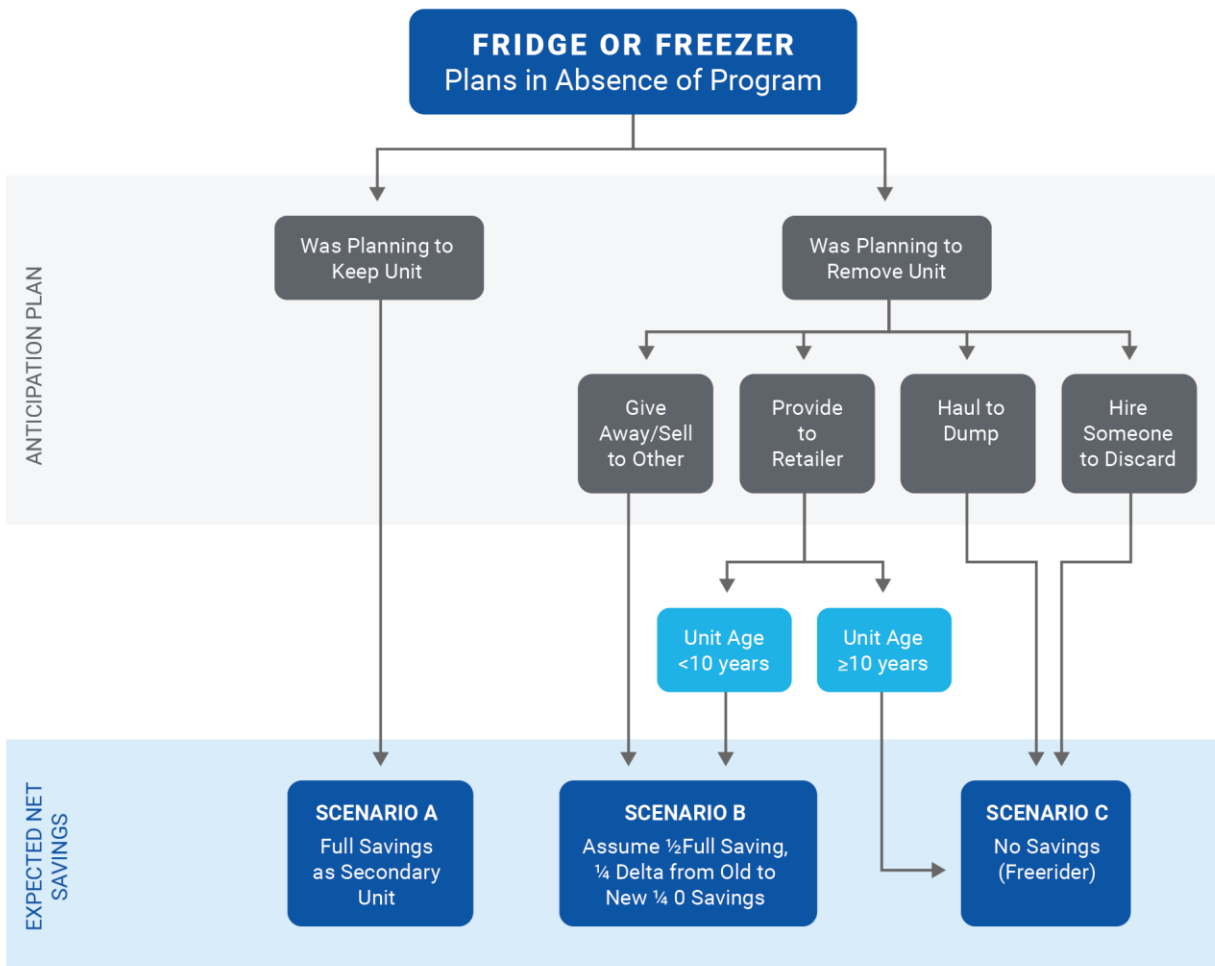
FRIDGE OR FREEZER
Plans in Absence of Program

ANTICIPATION PLAN

Was Planning to Keep Unit

Was Planning to Remove Unit

Give Away/Sell to Other

Provide to Retailer

Haul to Dump

Hire Someone to Discard

Unit Age <10 years

Unit Age ≥10 years

EXPECTED NET SAVINGS

SCENARIO A
Full Savings as Secondary Unit

SCENARIO B
Assume ½Full Saving, ¼ Delta from Old to New ¼ 0 Savings

SCENARIO C
No Savings (Freerider)